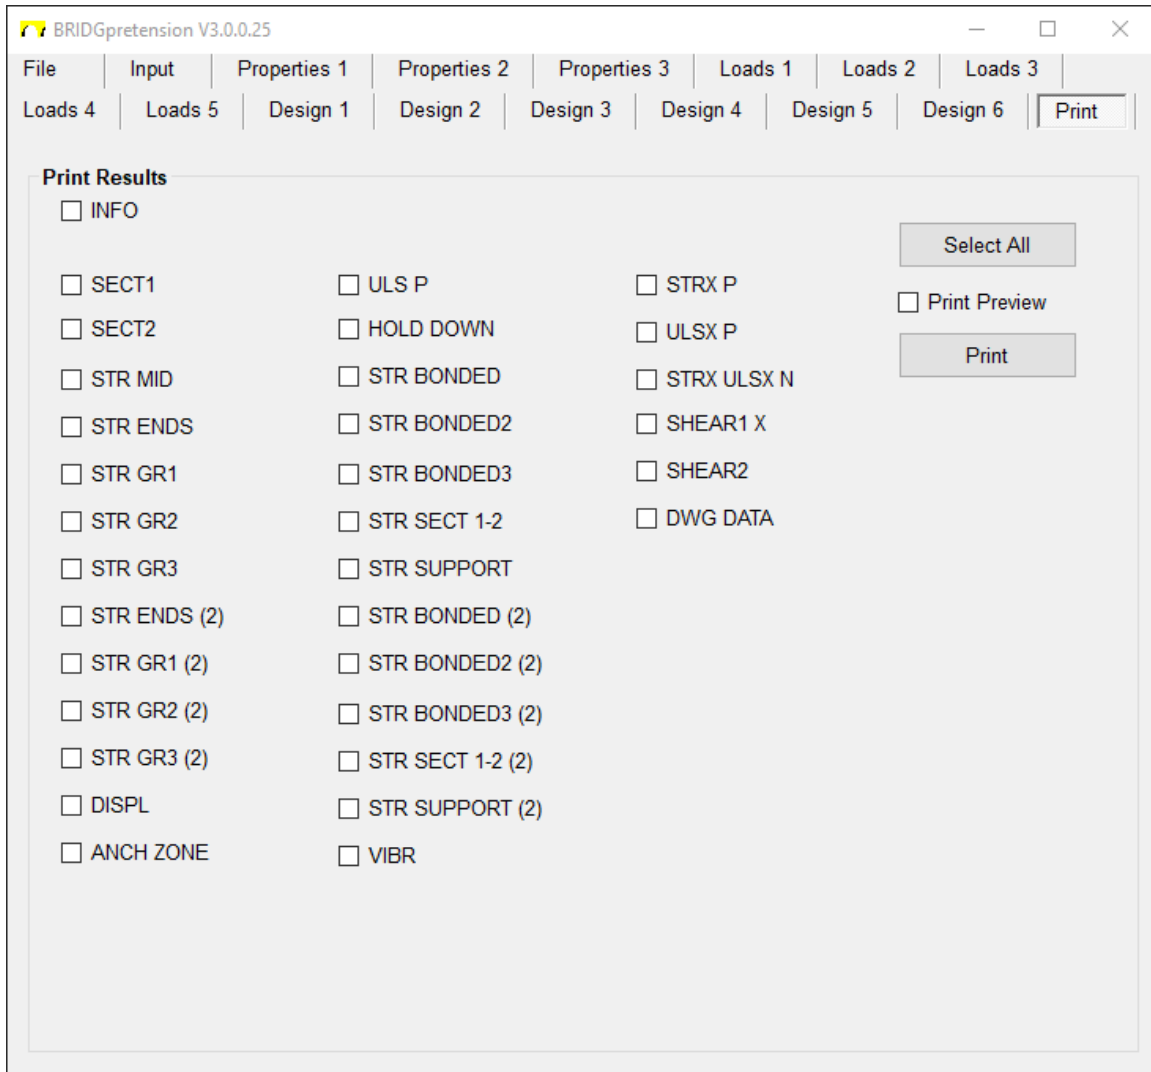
BRIDGpretension V3.0.0.25

File | Input | Properties 1 | Properties 2 | Properties 3 | Loads 1 | Loads 2 | Loads 3
Loads 4 | Loads 5 | Design 1 | Design 2 | Design 3 | Design 4 | Design 5 | Design 6 | Print

Print Results

INFO

SECT1
SECT2
STR MID
STR ENDS
STR GR1
STR GR2
STR GR3
STR ENDS (2)
STR GR1 (2)
STR GR2 (2)
STR GR3 (2)
DISPL
ANCH ZONE

ULS P
HOLD DOWN
STR BONDED
STR BONDED2
STR BONDED3
STR SECT 1-2
STR SUPPORT
STR BONDED (2)
STR BONDED2 (2)
STR BONDED3 (2)
STR SECT 1-2 (2)
STR SUPPORT (2)
VIBR

STRX P
ULSX P
STRX ULSX N
SHEAR1 X
SHEAR2
DWG DATA

Select All
Print Preview
Print